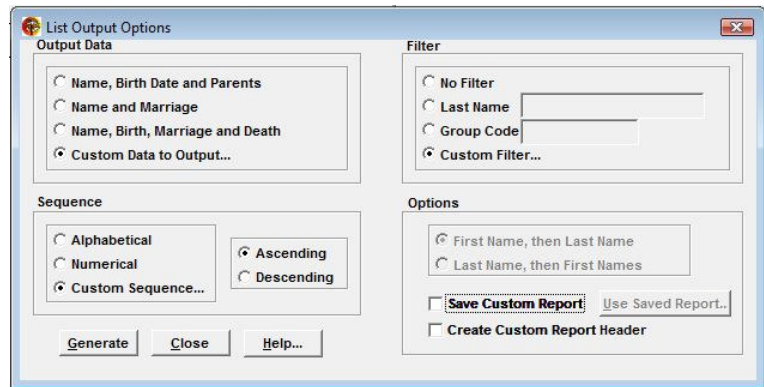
List Output Options

Output Data

Name, Birth Date and Parents

Name and Marriage

Name, Birth, Marriage and Death

Custom Data to Output...

Filter

No Filter

Last Name

Group Code

Custom Filter...

Sequence

Alphabetical

Numerical

Custom Sequence...

Ascending

Descending

Options

First Name, then Last Name

Last Name, then First Names

Save Custom Report

Use Saved Report..

Create Custom Report Header

Generate

Close

Help...